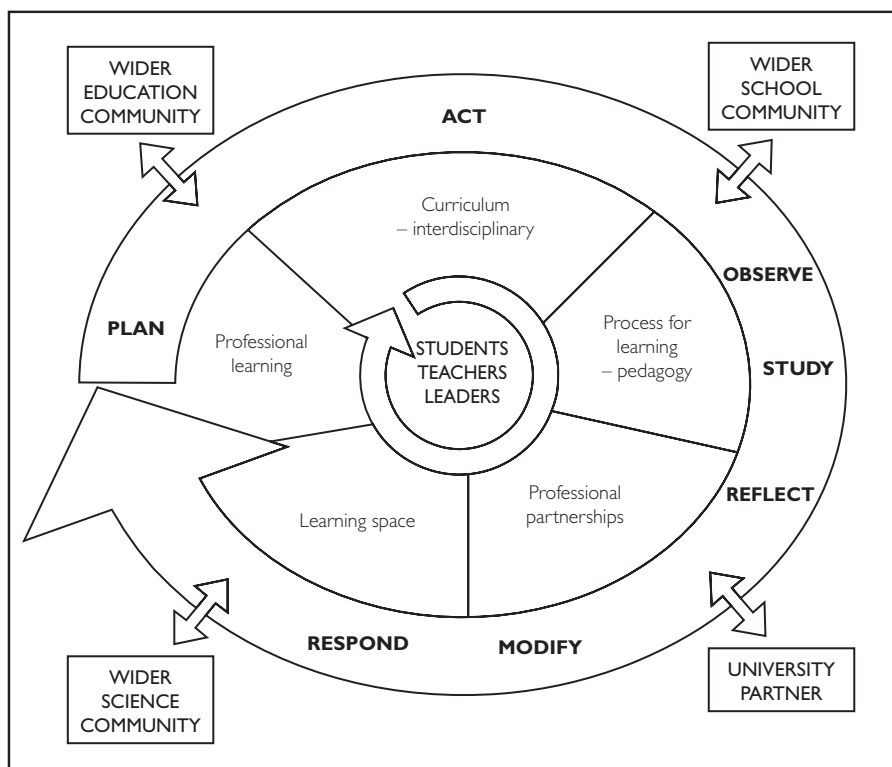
WIDER EDUCATION COMMUNITY

WIDER SCHOOL COMMUNITY

ACT

Curriculum – interdisciplinary

OBSERVE

PLAN

Professional learning

STUDENTS TEACHERS LEADERS

Process for learning – pedagogy

STUDY

Learning space

Professional partnerships

REFLECT

RESPOND

MODIFY

WIDER SCIENCE COMMUNITY

UNIVERSITY PARTNER